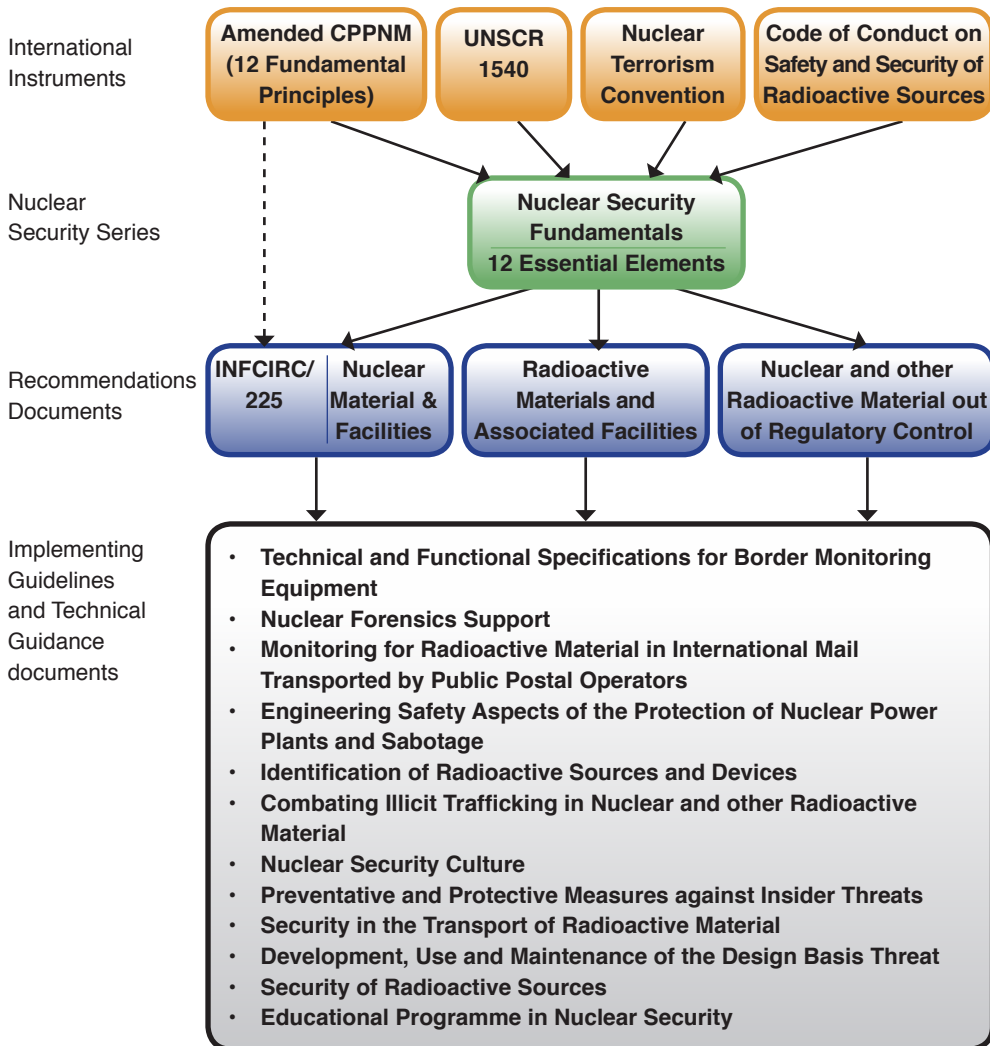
International Instruments

Amended CPPNM (12 Fundamental Principles)

UNSCR 1540

Nuclear Terrorism Convention

Code of Conduct on Safety and Security of Radioactive Sources

Nuclear Security Series

Nuclear Security Fundamentals
12 Essential Elements

Recommendations Documents

INFCIRC/ 225

Nuclear Material & Facilities

Radioactive Materials and Associated Facilities

Nuclear and other Radioactive Material out of Regulatory Control

Implementing Guidelines and Technical Guidance documents

• Technical and Functional Specifications for Border Monitoring Equipment
• Nuclear Forensics Support
• Monitoring for Radioactive Material in International Mail Transported by Public Postal Operators
• Engineering Safety Aspects of the Protection of Nuclear Power Plants and Sabotage
• Identification of Radioactive Sources and Devices
• Combating Illicit Trafficking in Nuclear and other Radioactive Material
• Nuclear Security Culture
• Preventative and Protective Measures against Insider Threats
• Security in the Transport of Radioactive Material
• Development, Use and Maintenance of the Design Basis Threat
• Security of Radioactive Sources
• Educational Programme in Nuclear Security